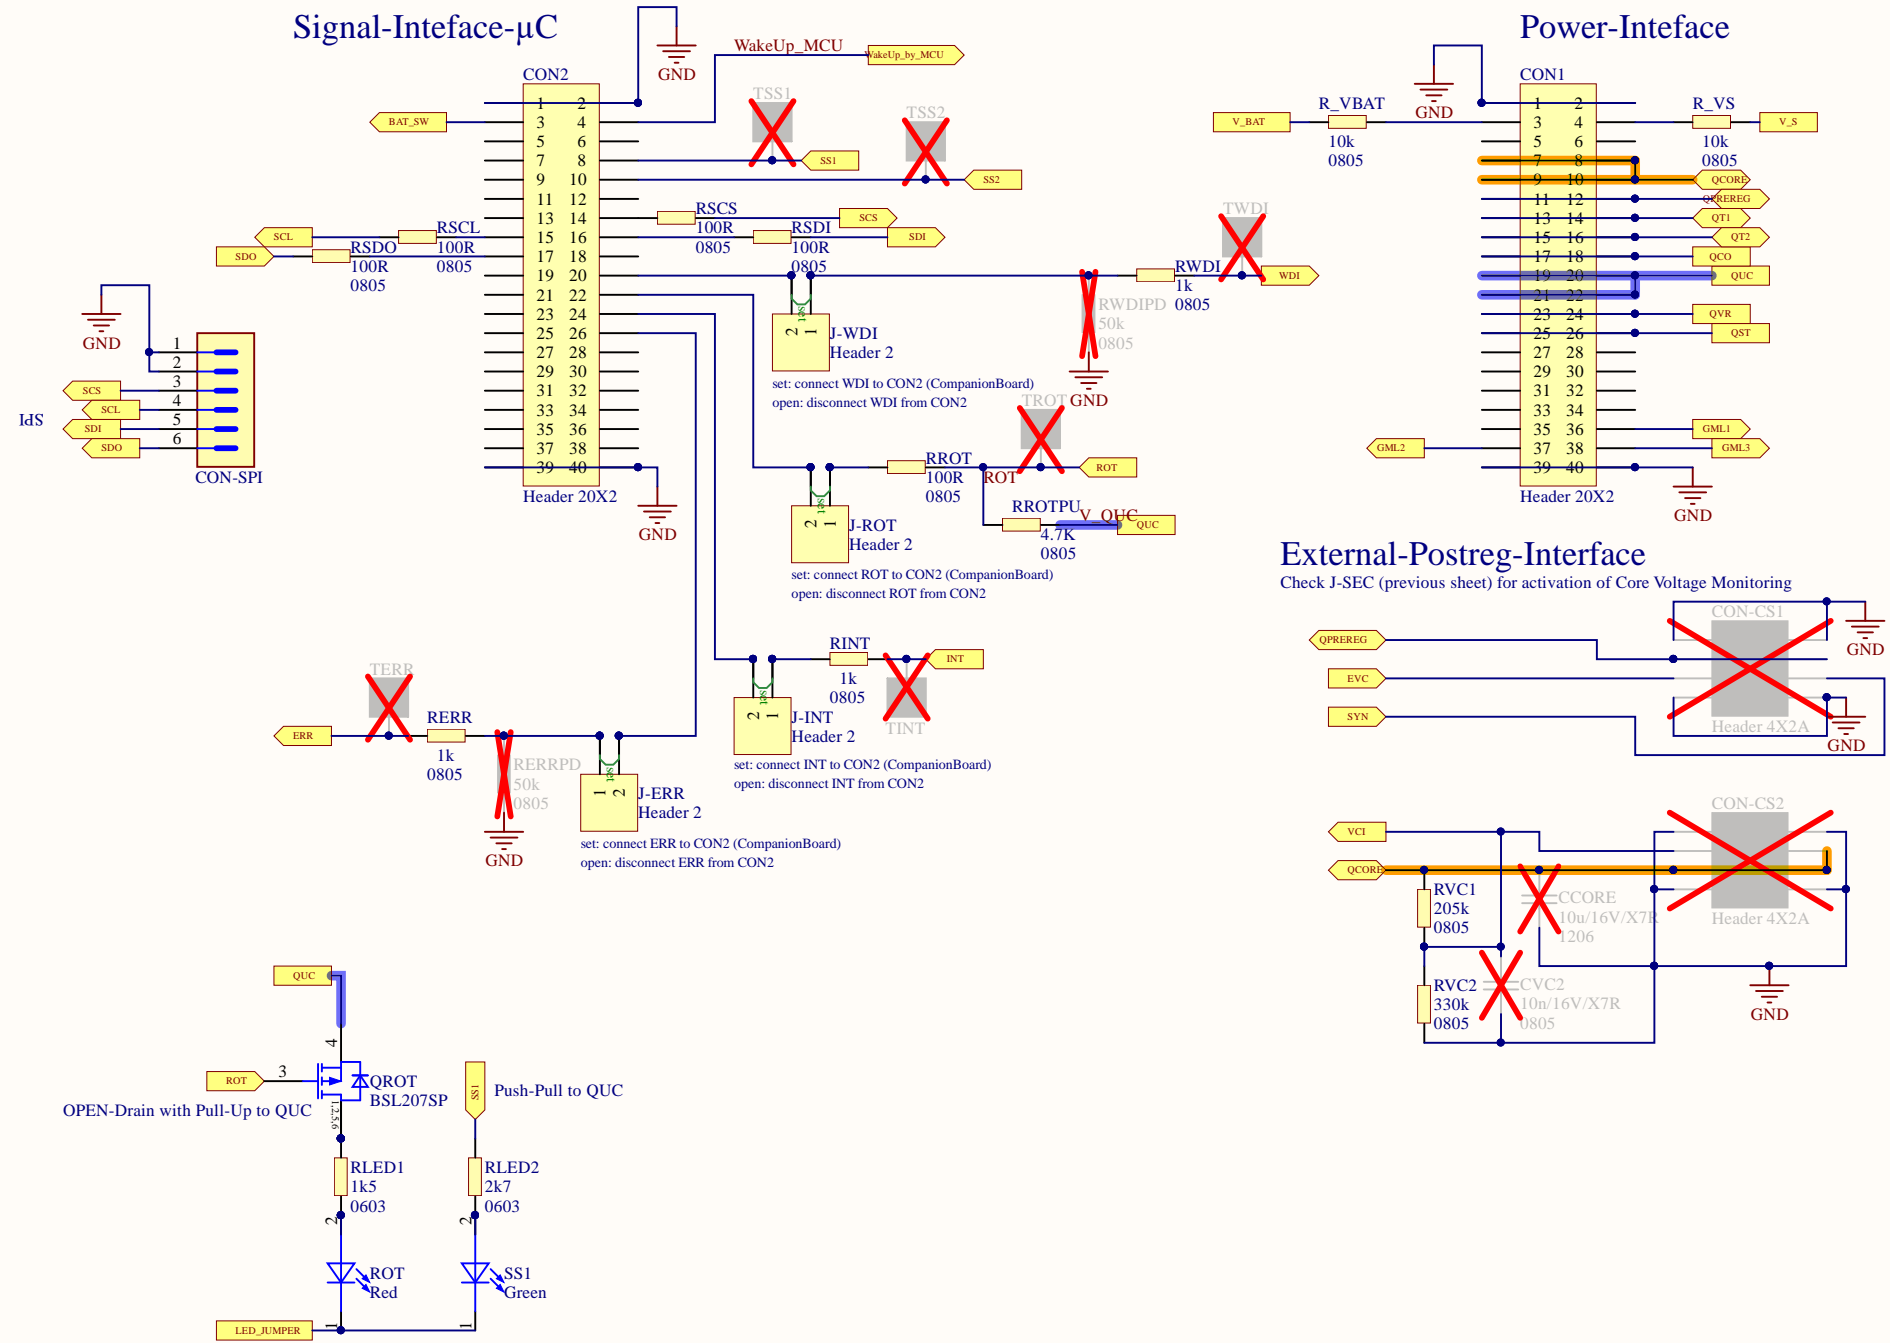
Signal-Inteface-µC

Power-Inteface

CON2
1 2
3 4
5 6
7 8
9 10
11 12
13 14
15 16
17 18
19 20
21 22
23 24
25 26
27 28
29 30
31 32
33 34
35 36
37 38
39 40
Header 20X2

GND
WakeUp_MCU
WakeUp_by_MCU
BAT_SW
TSS1
SS1
TSS2
SS2
RSCS
100R
0805
SCS
RSDI
100R
0805
SDI
SCL
RSCL
100R
0805
SDO
RSDO
100R
0805
TWDI
RWDI
1k
0805
WDI
RWDIPD
50k
0805
GND
J-WDI
Header 2
set: connect WDI to CON2 (CompanionBoard)
open: disconnect WDI from CON2

GND
1
2
3
4
5
6
CON-SPI
IdS
SCS
SCL
SDI
SDO

GND
TROT
RROT
100R
0805
ROT
ROT
RROTPU
4.7K
0805
V_QUC
QUC
J-ROT
Header 2
set: connect ROT to CON2 (CompanionBoard)
open: disconnect ROT from CON2

RINT
1k
0805
INT
TINT
J-INT
Header 2
set: connect INT to CON2 (CompanionBoard)
open: disconnect INT from CON2

TERR
RERR
1k
0805
ERR
RERRPD
50k
0805
GND
J-ERR
Header 2
set: connect ERR to CON2 (CompanionBoard)
open: disconnect ERR from CON2

CON1
1 2
3 4
5 6
7 8
9 10
11 12
13 14
15 16
17 18
19 20
21 22
23 24
25 26
27 28
29 30
31 32
33 34
35 36
37 38
39 40
Header 20X2
GND
R_VBAT
10k
0805
V_BAT
R_VS
10k
0805
V_S
QCORE
QPREREG
QT1
QT2
QCO
QUC
QVR
QST
GML1
GML2
GML3
GND

External-Postreg-Interface
Check J-SEC (previous sheet) for activation of Core Voltage Monitoring
CON-CS1
Header 4X2A
QPREREG
EVC
SYN
GND
GND

CON-CS2
Header 4X2A
VCI
QCORE
RVC1
205k
0805
CCORE
10u/16V/X7R
1206
RVC2
330k
0805
CVC2
10n/16V/X7R
0805
GND

QUC
ROT
3
4
QROT
BSL207SP
OPEN-Drain with Pull-Up to QUC
SS1
Push-Pull to QUC
RLED1
1k5
0603
RLED2
2k7
0603
ROT
Red
SS1
Green
LED_JUMPER